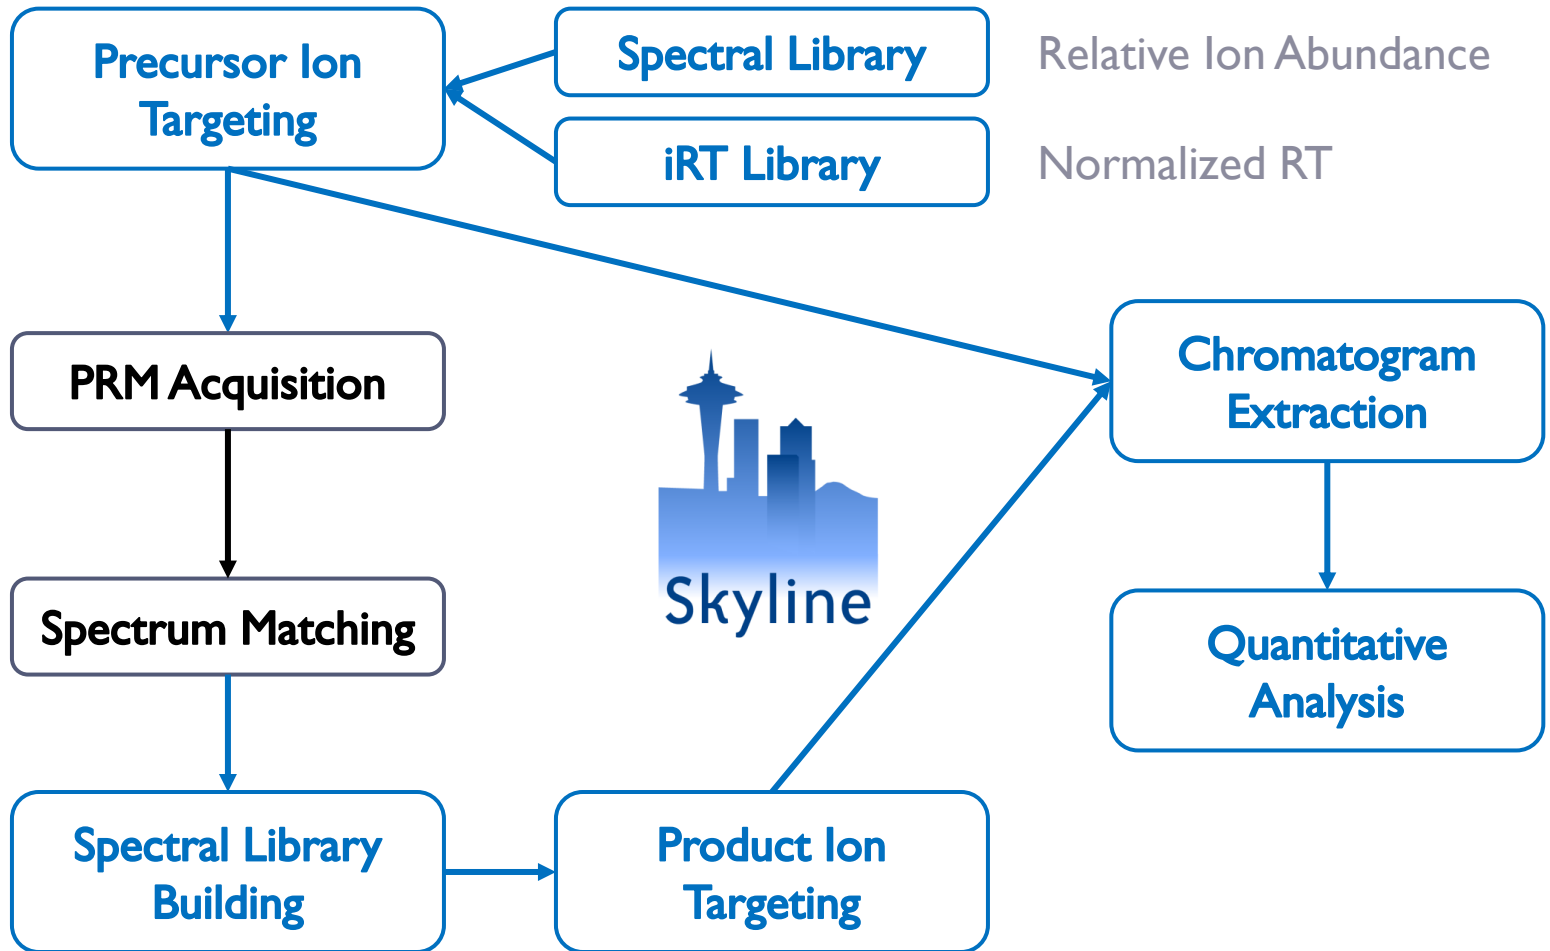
Precursor Ion Targeting

Spectral Library

Relative Ion Abundance

iRT Library

Normalized RT

PRM Acquisition

Chromatogram Extraction

Skyline

Spectrum Matching

Quantitative Analysis

Spectral Library Building

Product Ion Targeting